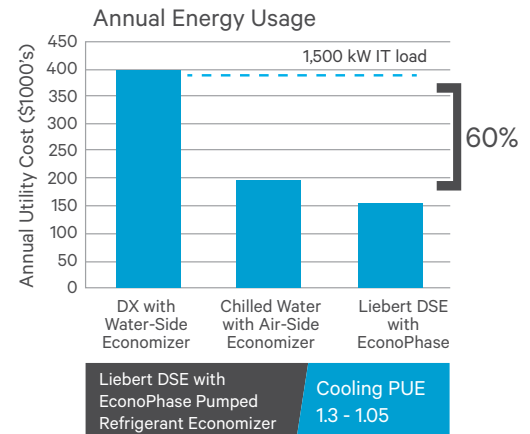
Annual Energy Usage

Annual Utility Cost ($1000's)

450
400
350
300
250
200
150
100
50
0

1,500 kW IT load

60%

DX with Water-Side Economizer

Chilled Water with Air-Side Economizer

Liebert DSE with EconoPhase

Liebert DSE with EconoPhase Pumped Refrigerant Economizer

Cooling PUE 1.3 - 1.05